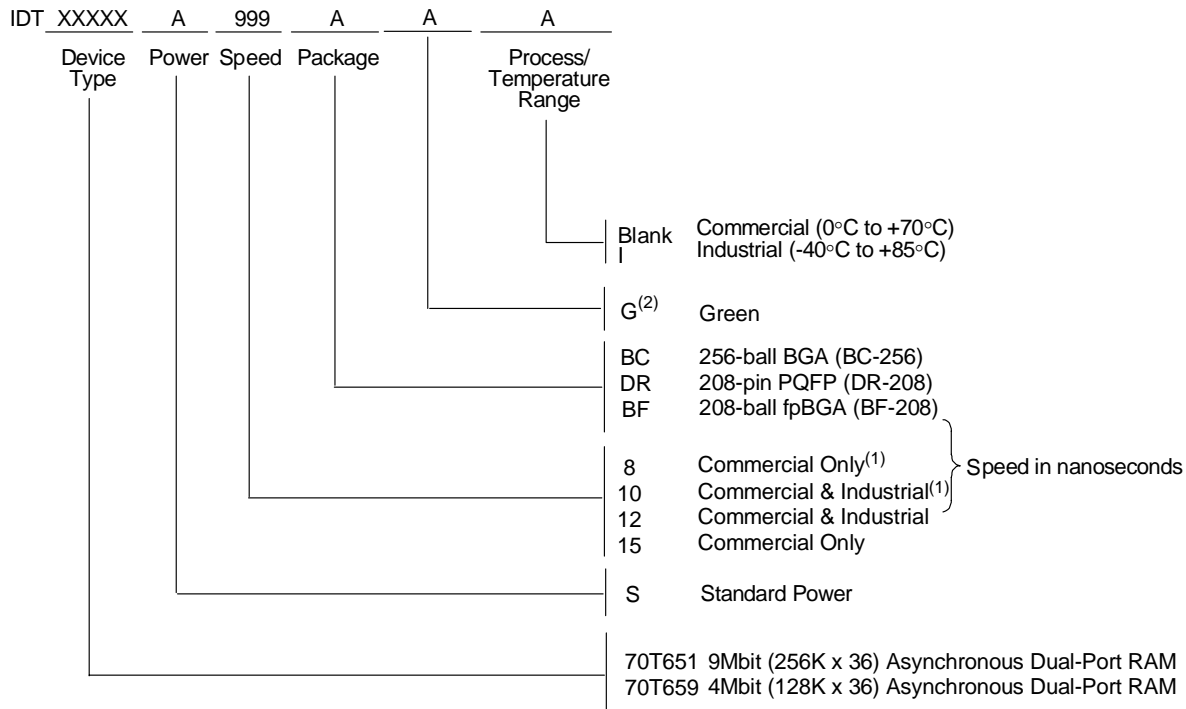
IDT XXXXX A 999 A A A

Device Type | Power | Speed | Package | Process/ Temperature Range

Blank Commercial (0°C to +70°C)
I Industrial (-40°C to +85°C)

G$^{(2)}$ Green

BC 256-ball BGA (BC-256)
DR 208-pin PQFP (DR-208)
BF 208-ball fpBGA (BF-208)

8 Commercial Only$^{(1)}$
10 Commercial & Industrial$^{(1)}$
12 Commercial & Industrial
15 Commercial Only

Speed in nanoseconds

S Standard Power

70T651 9Mbit (256K x 36) Asynchronous Dual-Port RAM
70T659 4Mbit (128K x 36) Asynchronous Dual-Port RAM